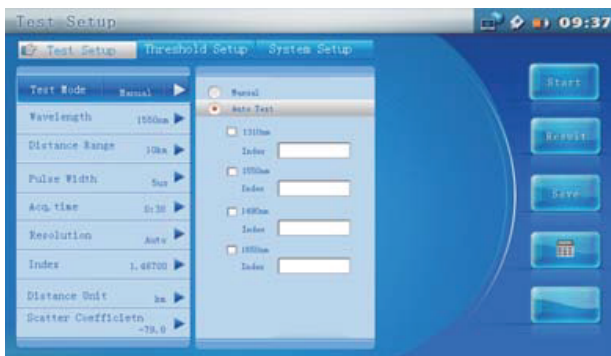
Test Setup

09:37

Test Setup

Threshold Setup

System Setup

Test Mode Manual

Wavelength 1550nm

Distance Range 10km

Pulse Width 5us

Acq. time 0:30

Resolution Auto

Index 1.46700

Distance Unit km

Scatter Coefficletn -79.0

Manual

Auto Test

1310nm

Index

1550nm

Index

1490nm

Index

1650nm

Index

Start

Result

Save